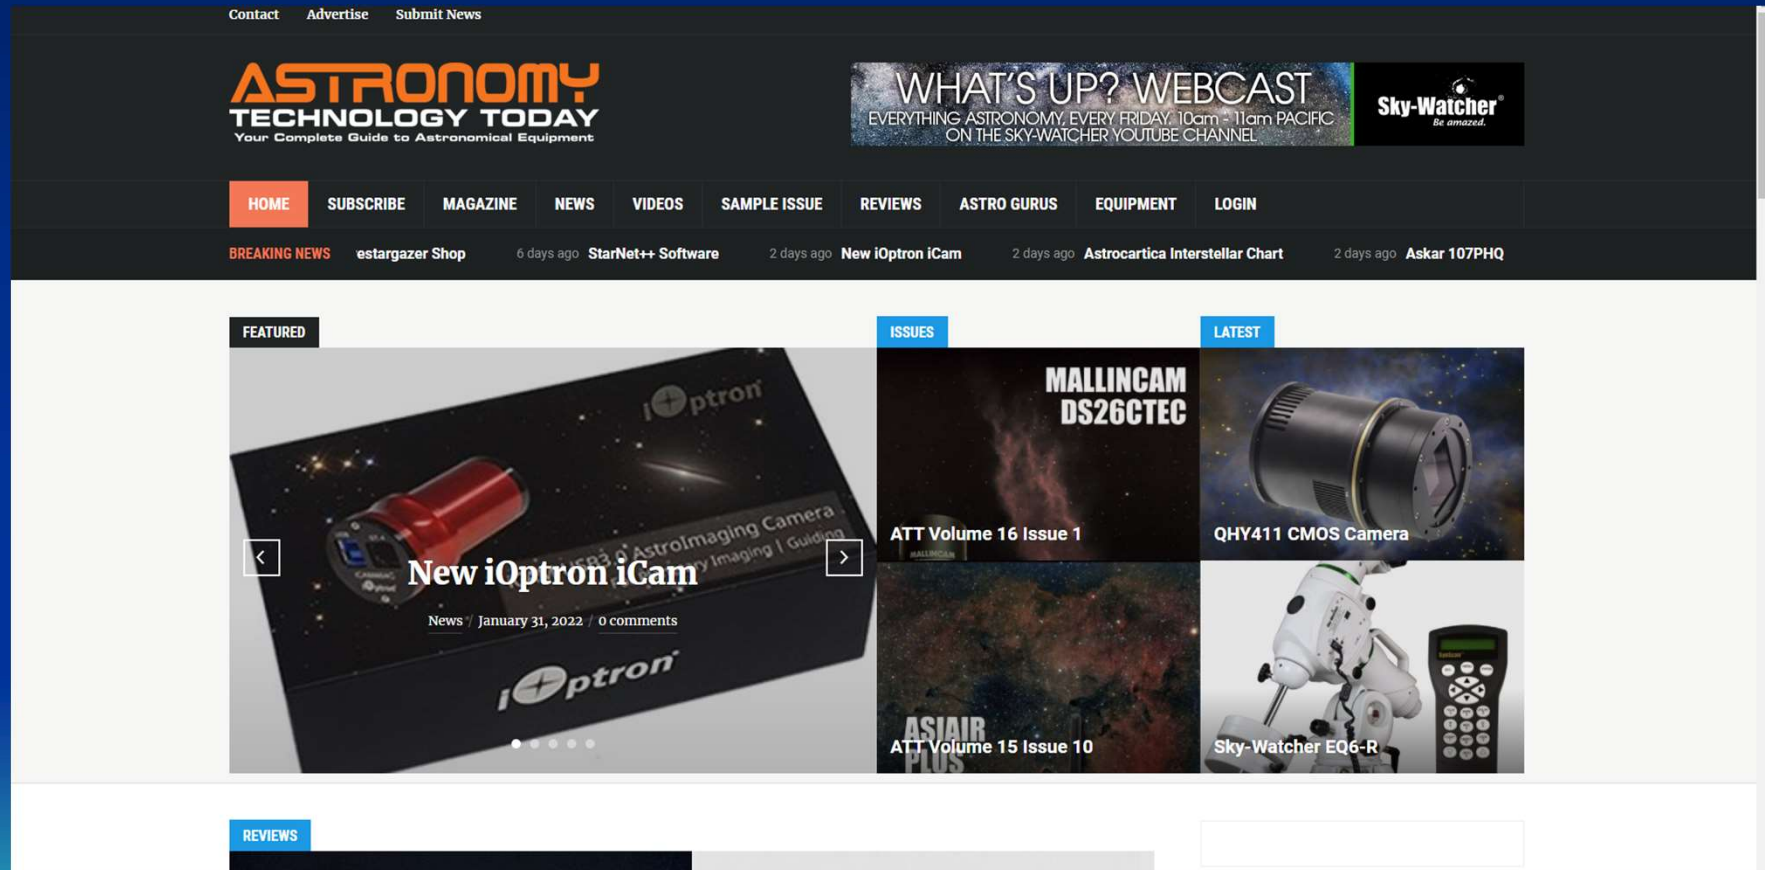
Contact Advertise Submit News

ASTRONOMY TECHNOLOGY TODAY
Your Complete Guide to Astronomical Equipment

WHAT'S UP? WEBCAST
EVERYTHING ASTRONOMY, EVERY FRIDAY 10am - 11am PACIFIC ON THE SKY-WATCHER YOUTUBE CHANNEL
Sky-Watcher® Be amazed.

HOME SUBSCRIBE MAGAZINE NEWS VIDEOS SAMPLE ISSUE REVIEWS ASTRO GURUS EQUIPMENT LOGIN

BREAKING NEWS estargazer Shop 6 days ago StarNet++ Software 2 days ago New iOptron iCam 2 days ago Astrocartica Interstellar Chart 2 days ago Askar 107PHQ

FEATURED

iOptron
USB3.0 AstroImaging Camera
Imaging | Guiding
iOptron

New iOptron iCam
News / January 31, 2022 / 0 comments

ISSUES

MALLINCAM DS26CTEC
ATT Volume 16 Issue 1

ASIAIR PLUS
ATT Volume 15 Issue 10

LATEST

QHY411 CMOS Camera

Sky-Watcher EQ6-R

REVIEWS